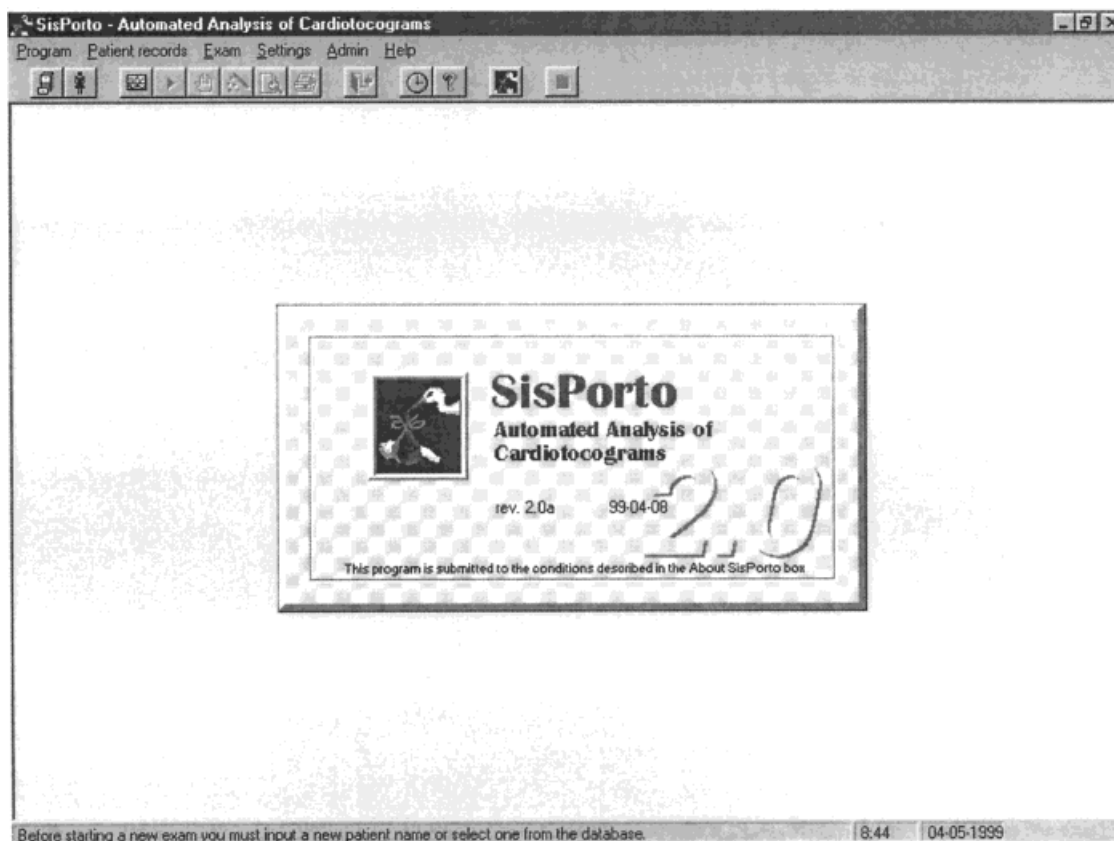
SisPorto - Automated Analysis of Cardiotocograms

Program Patient records Exam Settings Admin Help

SisPorto
Automated Analysis of Cardiotocograms

rev. 2.0a 99-04-08 2.0

This program is submitted to the conditions described in the About SisPorto box

Before starting a new exam you must input a new patient name or select one from the database. 8:44 04-05-1999